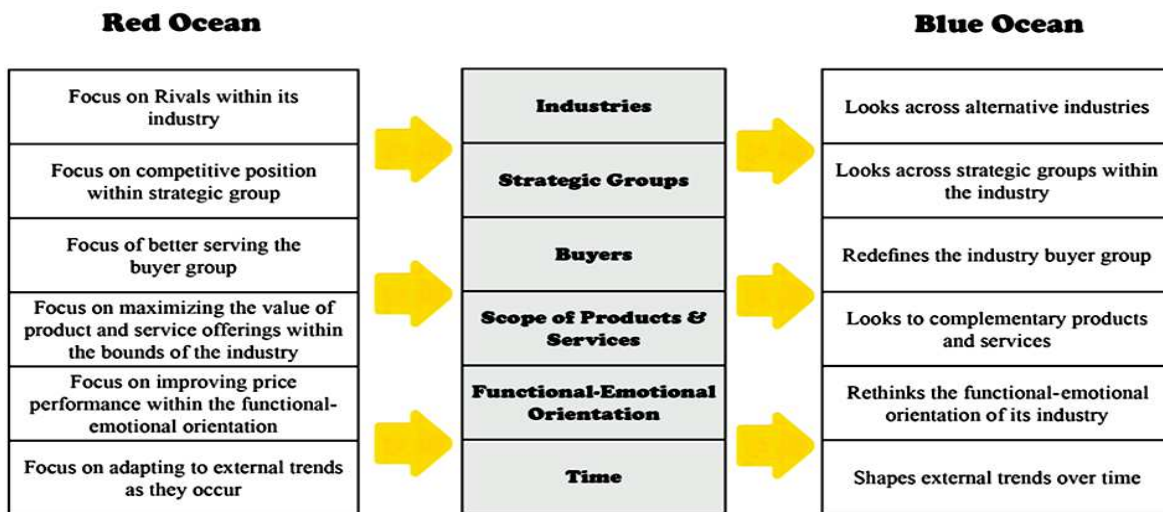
| Red Ocean | | Blue Ocean |
|---|---|---|
| Focus on Rivals within its industry | Industries | Looks across alternative industries |
| Focus on competitive position within strategic group | Strategic Groups | Looks across strategic groups within the industry |
| Focus of better serving the buyer group | Buyers | Redefines the industry buyer group |
| Focus on maximizing the value of product and service offerings within the bounds of the industry | Scope of Products & Services | Looks to complementary products and services |
| Focus on improving price performance within the functional-emotional orientation | Functional-Emotional Orientation | Rethinks the functional-emotional orientation of its industry |
| Focus on adapting to external trends as they occur | Time | Shapes external trends over time |